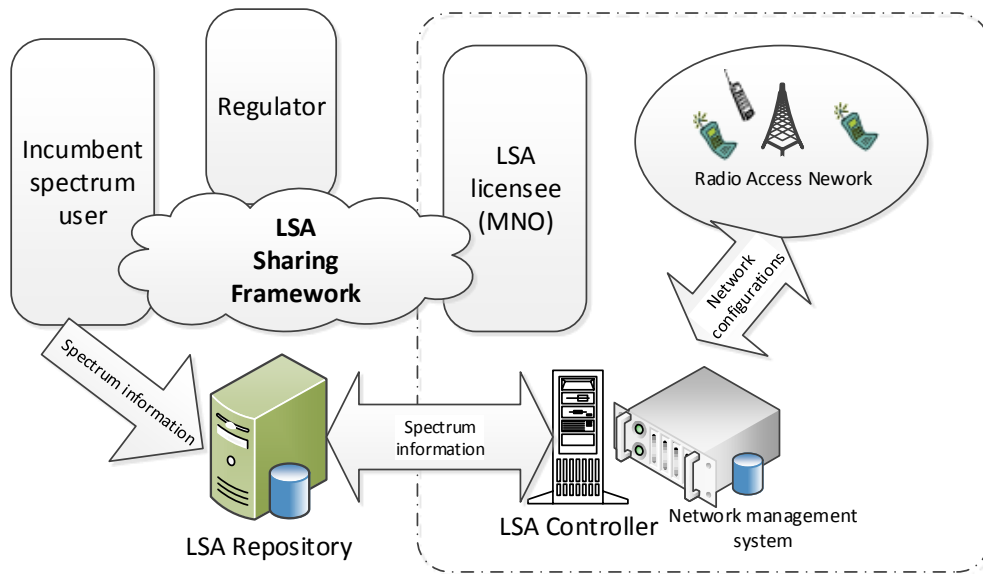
Regulator

Incumbent spectrum user

LSA Sharing Framework

LSA licensee (MNO)

Radio Access Nework

Network configurations

Spectrum information

Spectrum information

LSA Repository

LSA Controller

Network management system